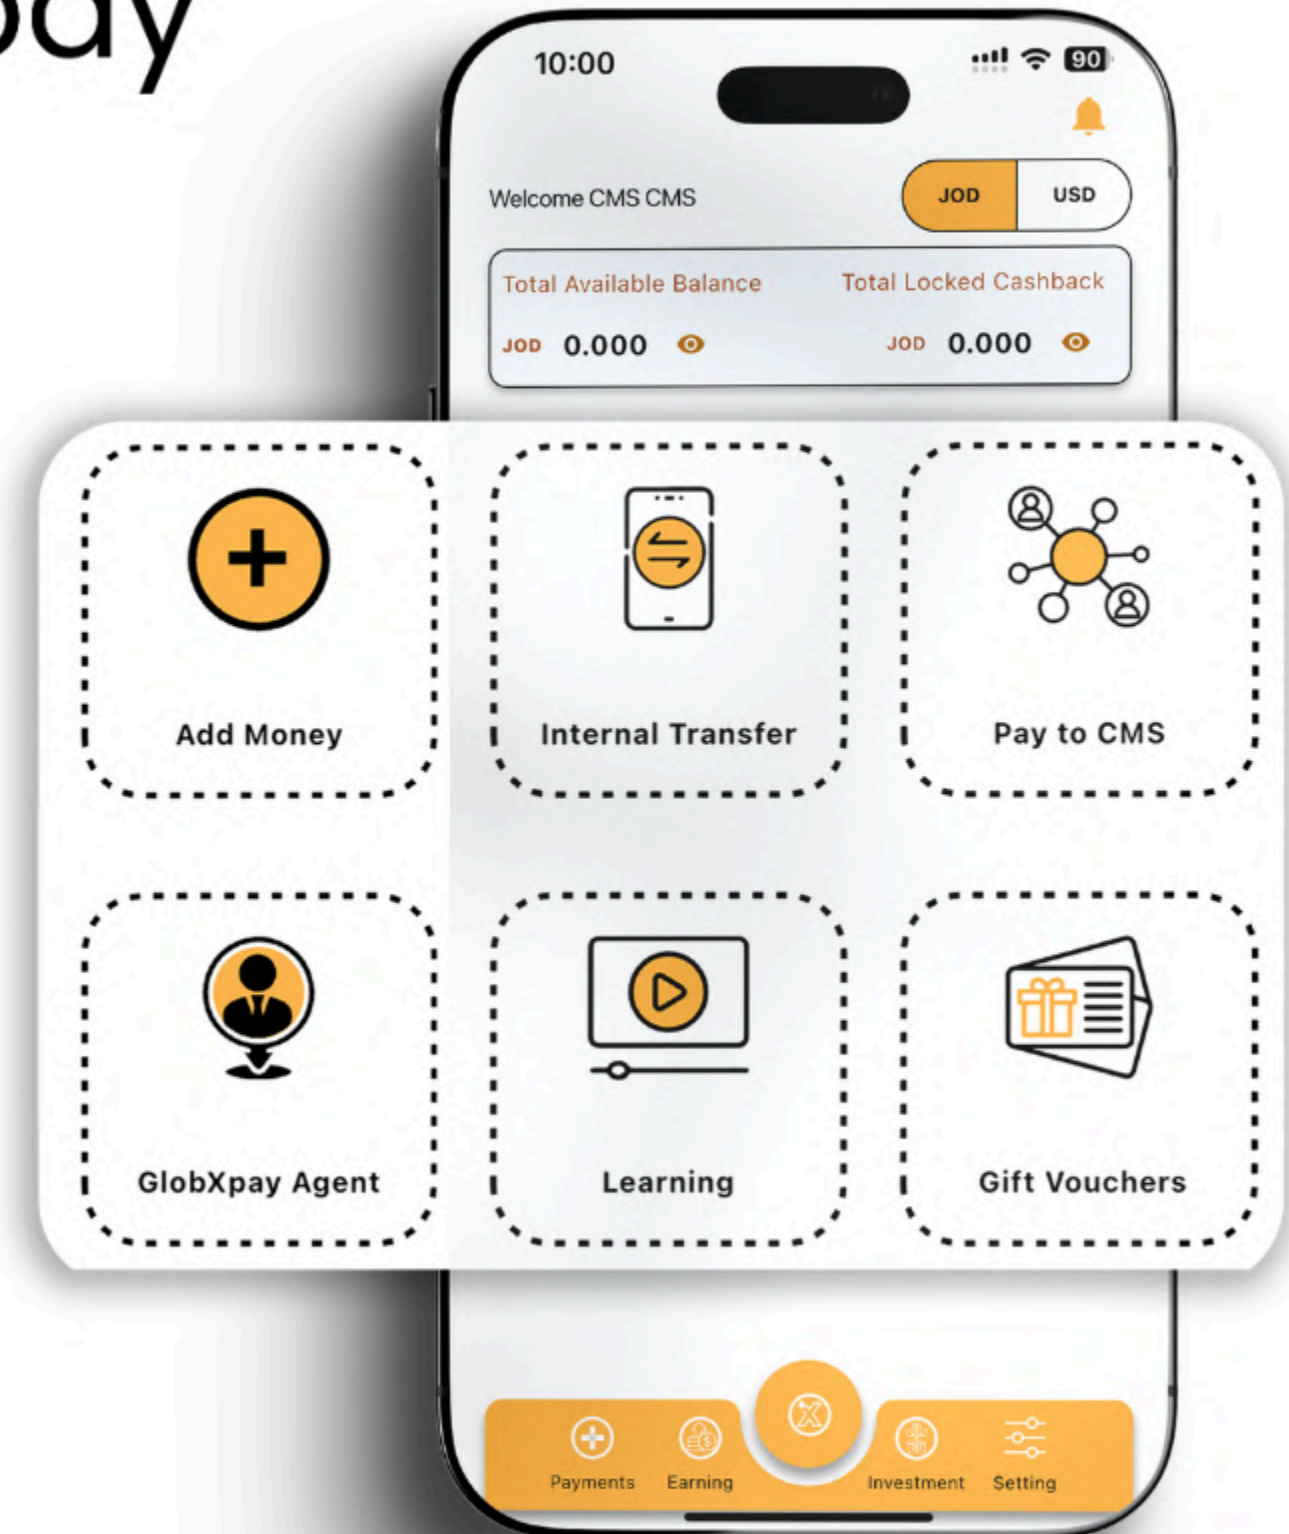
pay

10:00

90

Welcome CMS CMS

JOD USD

Total Available Balance

JOD 0.000

Total Locked Cashback

JOD 0.000

Add Money

Internal Transfer

Pay to CMS

GlobXpay Agent

Learning

Gift Vouchers

Payments Earning Investment Setting